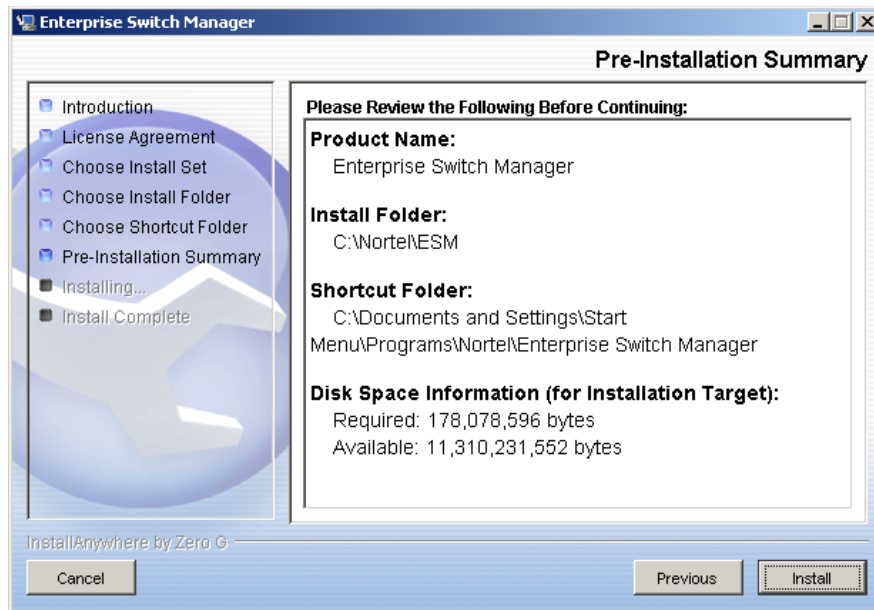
Enterprise Switch Manager

Pre-Installation Summary

Introduction
License Agreement
Choose Install Set
Choose Install Folder
Choose Shortcut Folder
Pre-Installation Summary
Installing...
Install Complete

Please Review the Following Before Continuing:

Product Name:
Enterprise Switch Manager

Install Folder:
C:\Nortel\ESM

Shortcut Folder:
C:\Documents and Settings\Start Menu\Programs\Nortel\Enterprise Switch Manager

Disk Space Information (for Installation Target):
Required: 178,078,596 bytes
Available: 11,310,231,552 bytes

InstallAnywhere by Zero G

Cancel

Previous

Install